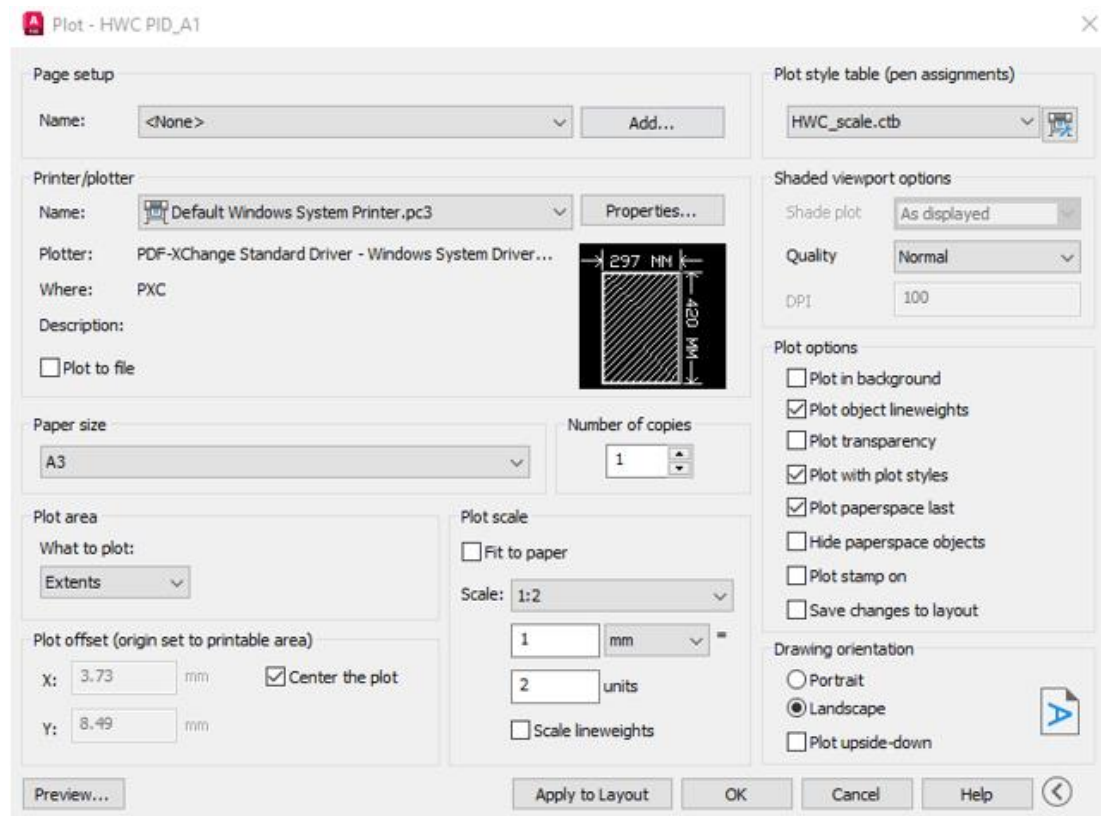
Plot - HWC PID_A1

Page setup

Name: <None>

Add...

Printer/plotter

Name: Default Windows System Printer.pc3

Properties...

Plotter: PDF-XChange Standard Driver - Windows System Driver...

Where: PXC

Description:

Plot to file

297 MM

420 MM

Paper size

A3

Number of copies

1

Plot area

What to plot:

Extents

Plot offset (origin set to printable area)

X: 3.73 mm

Center the plot

Y: 8.49 mm

Plot scale

Fit to paper

Scale: 1:2

1 mm =

2 units

Scale lineweights

Plot style table (pen assignments)

HWC_scale.ctb

Shaded viewport options

Shade plot As displayed

Quality Normal

DPI 100

Plot options

Plot in background

Plot object lineweights

Plot transparency

Plot with plot styles

Plot paperspace last

Hide paperspace objects

Plot stamp on

Save changes to layout

Drawing orientation

Portrait

Landscape

Plot upside-down

Preview...

Apply to Layout

OK

Cancel

Help